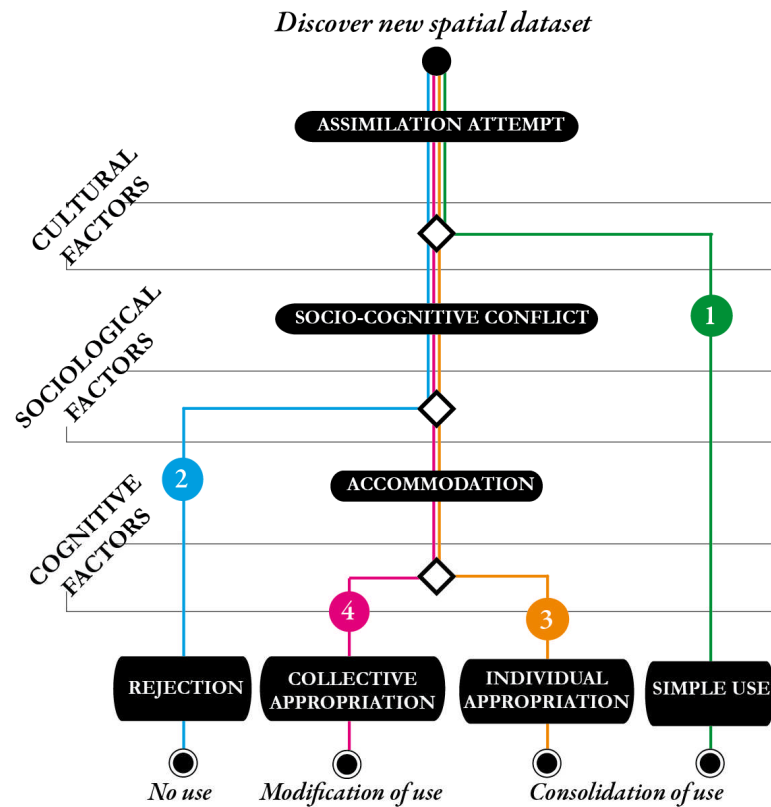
Discover new spatial dataset

ASSIMILATION ATTEMPT

CULTURAL FACTORS

1

SOCIO-COGNITIVE CONFLICT

SOCIOLOGICAL FACTORS

2

ACCOMMODATION

COGNITIVE FACTORS

4

3

REJECTION

COLLECTIVE APPROPRIATION

INDIVIDUAL APPROPRIATION

SIMPLE USE

No use

Modification of use

Consolidation of use